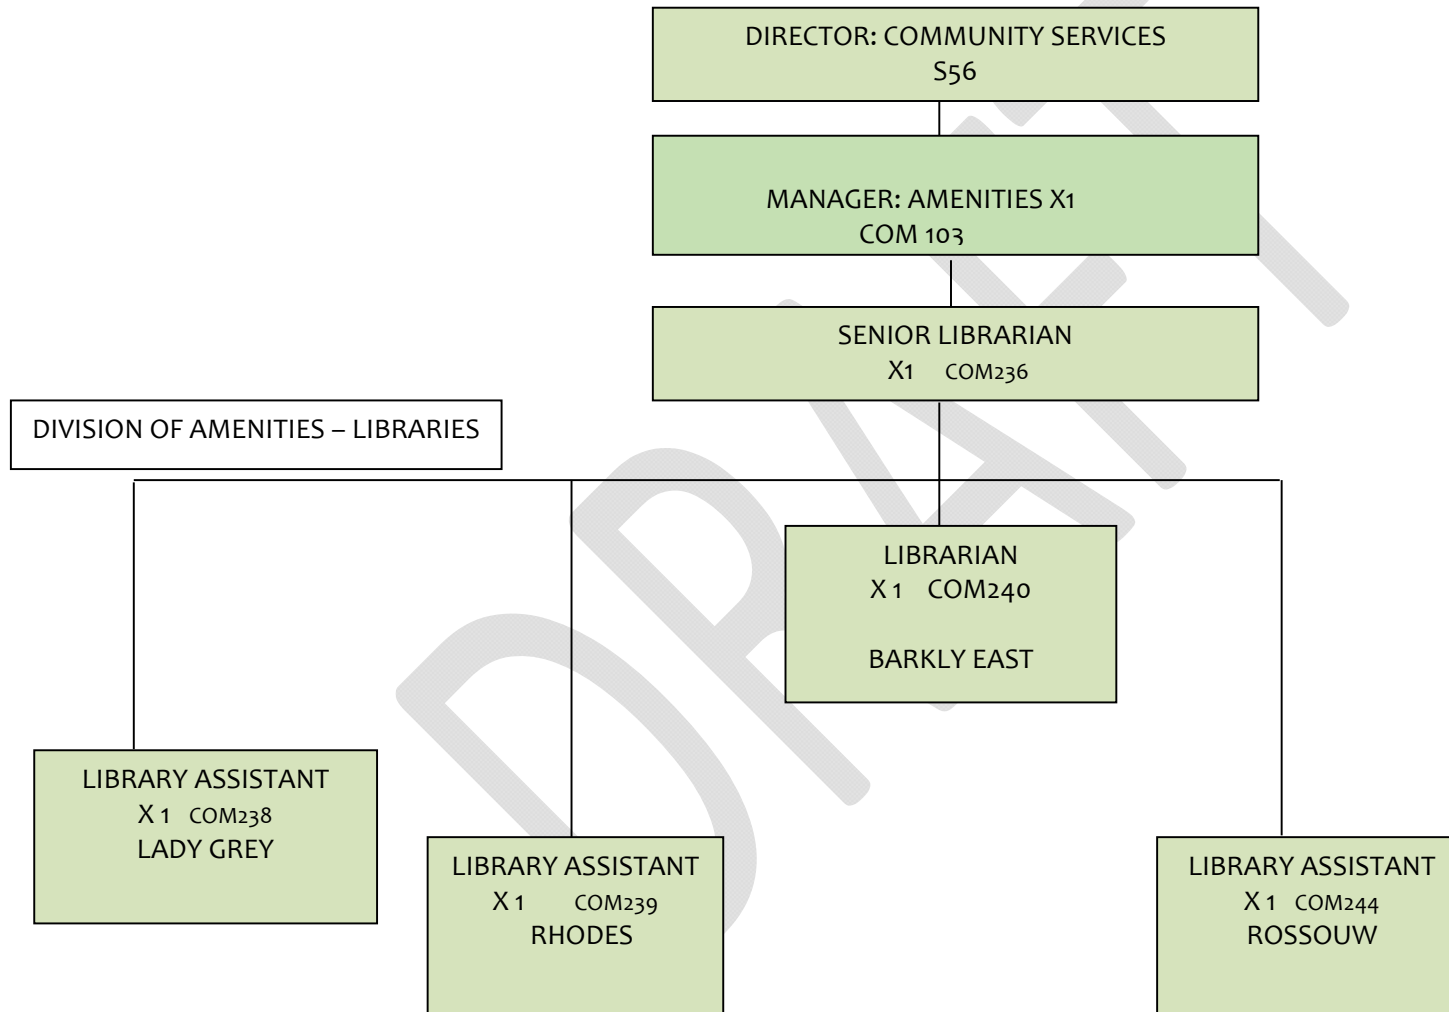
DIRECTOR: COMMUNITY SERVICES
S56

MANAGER: AMENITIES X1
COM 103

SENIOR LIBRARIAN
X1 COM236

DIVISION OF AMENITIES – LIBRARIES

LIBRARIAN
X 1 COM240

BARKLY EAST

LIBRARY ASSISTANT
X 1 COM238
LADY GREY

LIBRARY ASSISTANT
X 1 COM239
RHODES

LIBRARY ASSISTANT
X 1 COM244
ROSSOUW

DRAFT